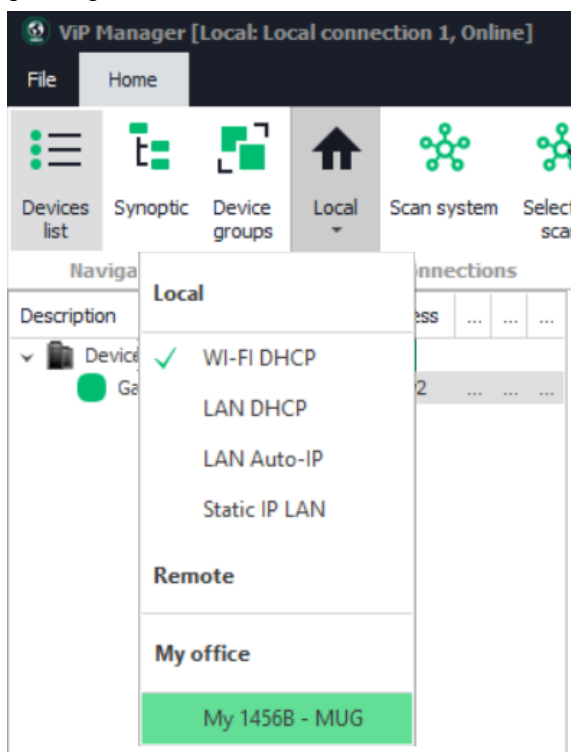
ViP Manager [Local: Local connection 1, Online]

File Home

Devices list Synoptic Device groups Local Scan system Select sca

Naviga nnections

Description ess ... ... ...

Device

Ga 2 ... ... ...

Local

✓ WI-FI DHCP

LAN DHCP

LAN Auto-IP

Static IP LAN

Remote

My office

My 1456B - MUG